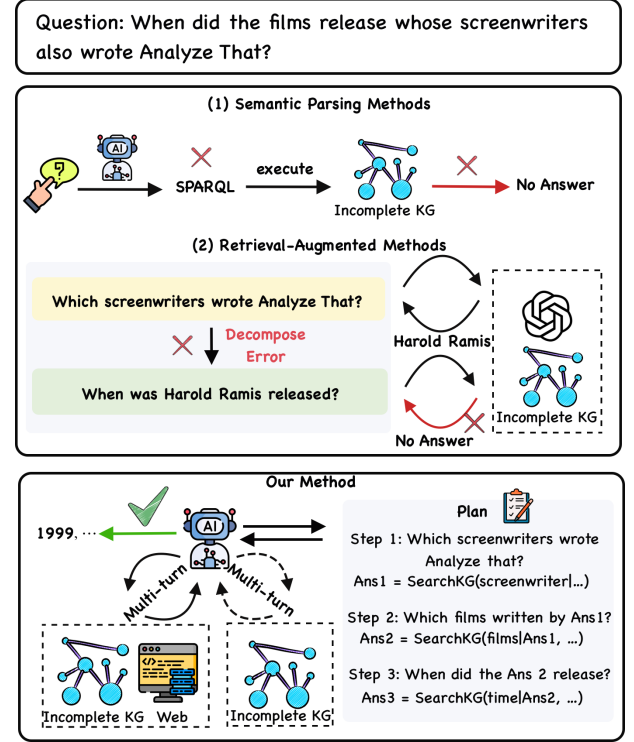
Question: When did the films release whose screenwriters also wrote Analyze That?

(1) Semantic Parsing Methods

AI

SPARQL

execute

Incomplete KG

No Answer

(2) Retrieval-Augmented Methods

Which screenwriters wrote Analyze That?

Decompose Error

When was Harold Ramis released?

Harold Ramis

No Answer

Incomplete KG

Our Method

1999, ···

AI

Multi-turn

Multi-turn

Incomplete KG

Web

Incomplete KG

Plan

Step 1: Which screenwriters wrote Analyze that?
Ans1 = SearchKG(screenwriter|...)

Step 2: Which films written by Ans1?
Ans2 = SearchKG(films|Ans1, ...)

Step 3: When did the Ans 2 release?
Ans3 = SearchKG(time|Ans2, ...)